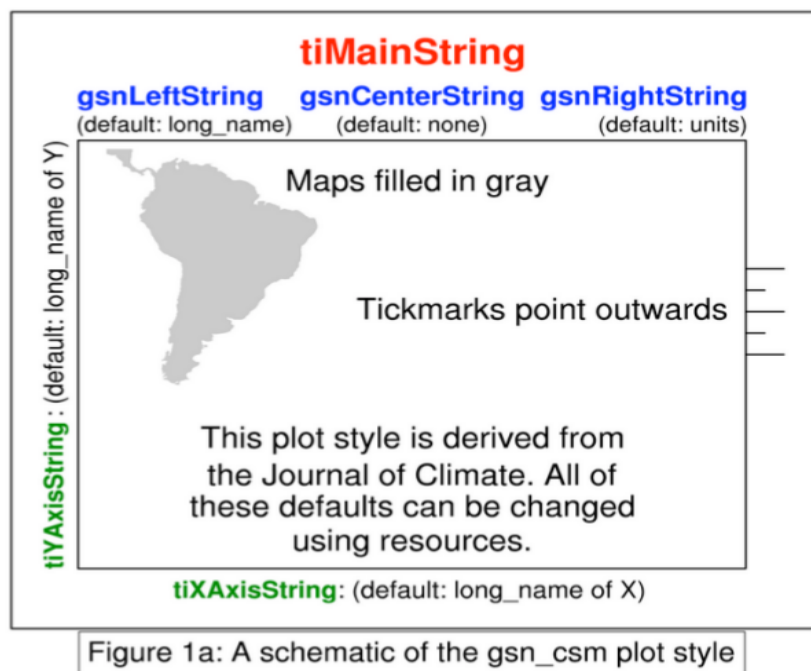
tiMainString

gsnLeftString
(default: long_name)

gsnCenterString
(default: none)

gsnRightString
(default: units)

tiYAxisString : (default: long_name of Y)

Maps filled in gray

Tickmarks point outwards

This plot style is derived from the Journal of Climate. All of these defaults can be changed using resources.

tiXAxisString: (default: long_name of X)

Figure 1a: A schematic of the gsn_csm plot style